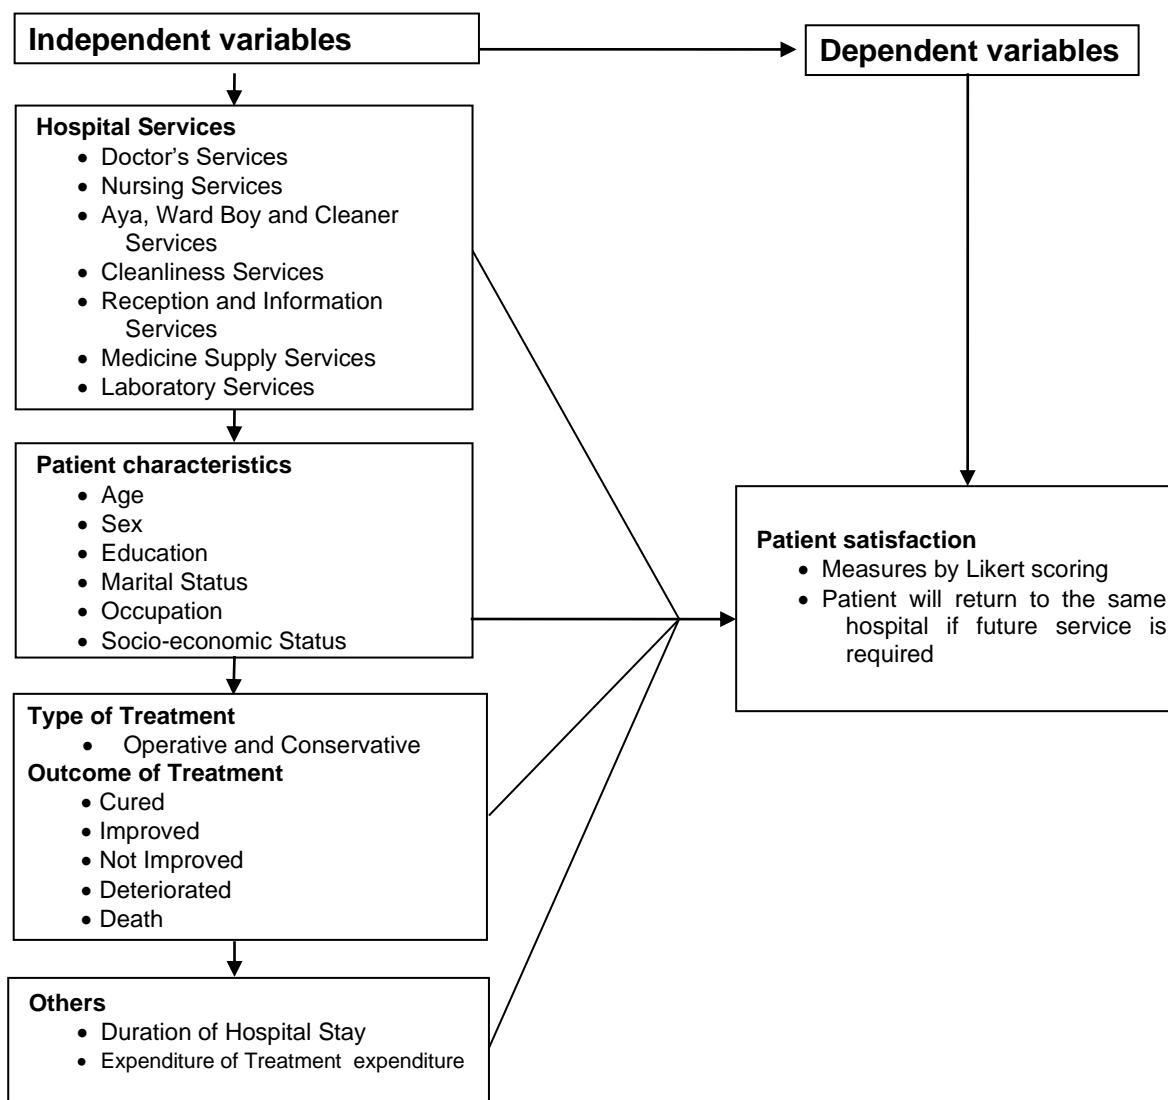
Independent variables

Dependent variables

Hospital Services
- Doctor’s Services
- Nursing Services
- Aya, Ward Boy and Cleaner Services
- Cleanliness Services
- Reception and Information Services
- Medicine Supply Services
- Laboratory Services

Patient characteristics
- Age
- Sex
- Education
- Marital Status
- Occupation
- Socio-economic Status

Type of Treatment
- Operative and Conservative

Outcome of Treatment
- Cured
- Improved
- Not Improved
- Deteriorated
- Death

Others
- Duration of Hospital Stay
- Expenditure of Treatment expenditure

Patient satisfaction
- Measures by Likert scoring
- Patient will return to the same hospital if future service is required